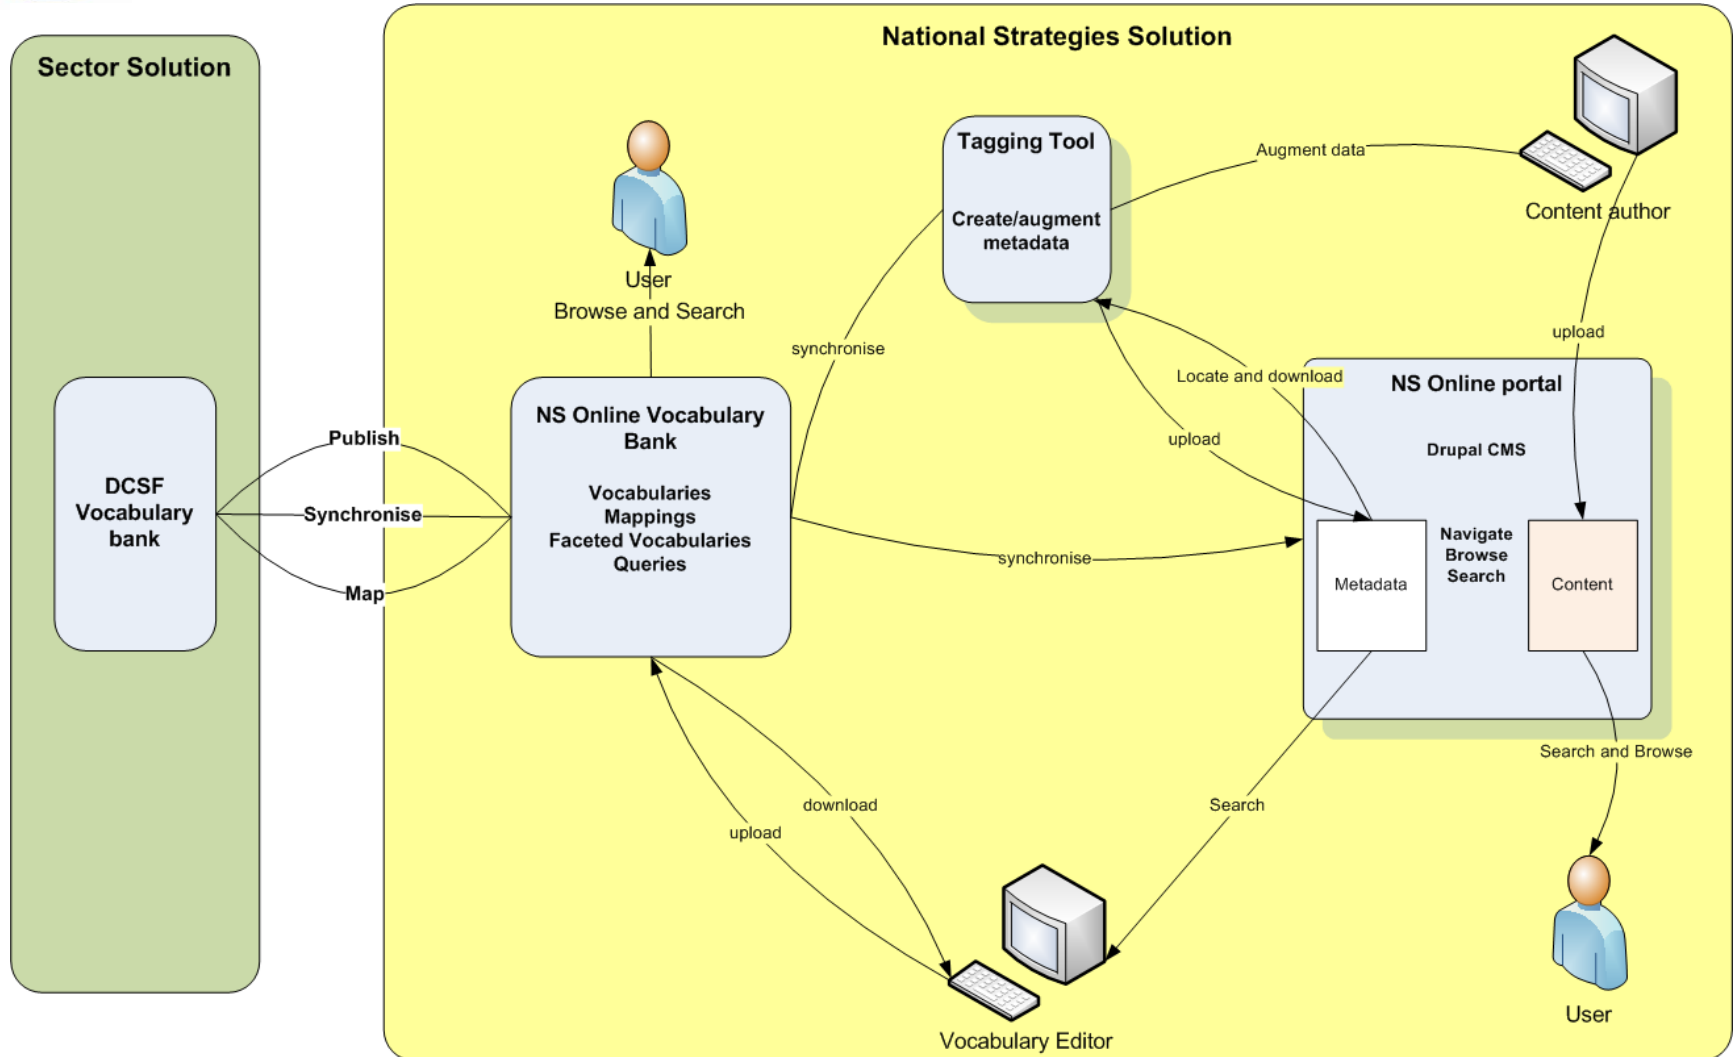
Sector Solution

DCSF Vocabulary bank

Publish
Synchronise
Map

National Strategies Solution

User
Browse and Search

NS Online Vocabulary Bank

Vocabularies
Mappings
Faceted Vocabularies
Queries

Tagging Tool

Create/augment metadata

synchronise

Augment data

Content author

upload

Locate and download

upload

NS Online portal

Drupal CMS

Metadata

Navigate
Browse
Search

Content

synchronise

Search and Browse

Search

download

upload

Vocabulary Editor

User